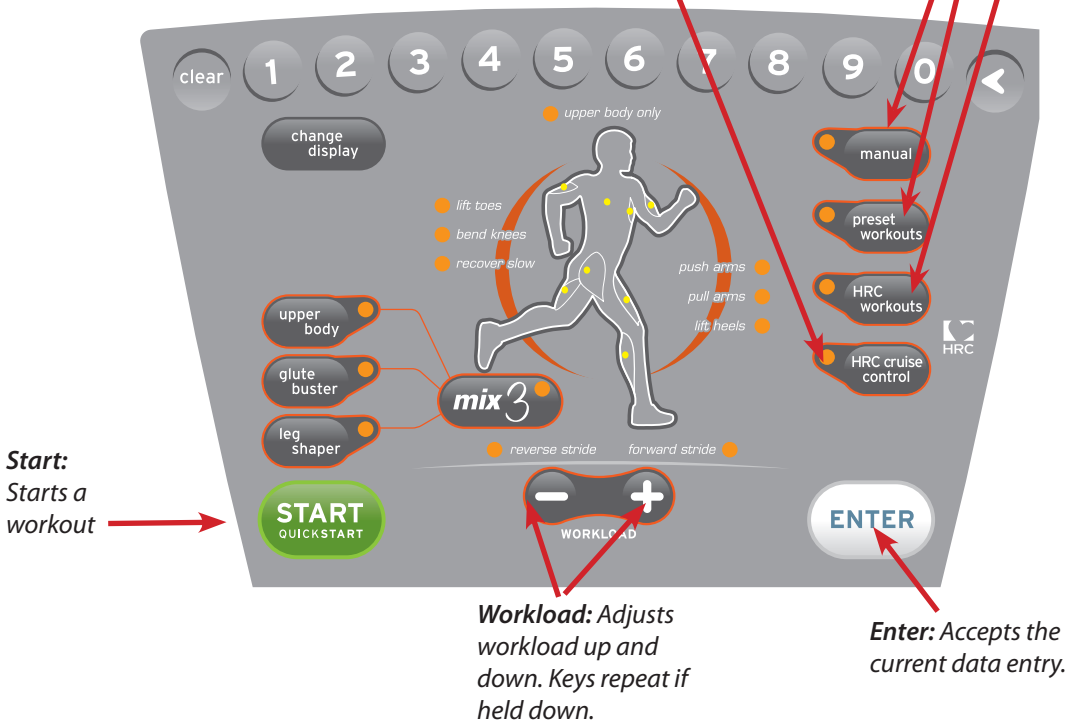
clear 1 2 3 4 5 6 7 8 9 0

change display

upper body only

lift toes
bend knees
recover slow

push arms
pull arms
lift heels

manual

preset workouts

HRC workouts

HRC

HRC cruise control

upper body

glute buster

leg shaper

mix 3

reverse stride
forward stride

Start: Starts a workout

START QUICKSTART

WORKLOAD

ENTER

Workload: Adjusts workload up and down. Keys repeat if held down.

Enter: Accepts the current data entry.